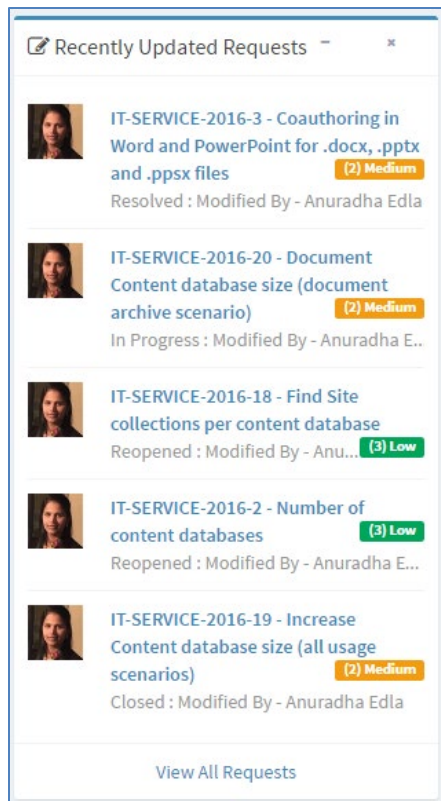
Recently Updated Requests − ×

IT-SERVICE-2016-3 - Coauthoring in Word and PowerPoint for .docx, .pptx and .ppsx files
(2) Medium
Resolved : Modified By - Anuradha Edla

IT-SERVICE-2016-20 - Document Content database size (document archive scenario)
(2) Medium
In Progress : Modified By - Anuradha E...

IT-SERVICE-2016-18 - Find Site collections per content database
Reopened : Modified By - Anu...
(3) Low

IT-SERVICE-2016-2 - Number of content databases
(3) Low
Reopened : Modified By - Anuradha E...

IT-SERVICE-2016-19 - Increase Content database size (all usage scenarios)
(2) Medium
Closed : Modified By - Anuradha Edla

View All Requests